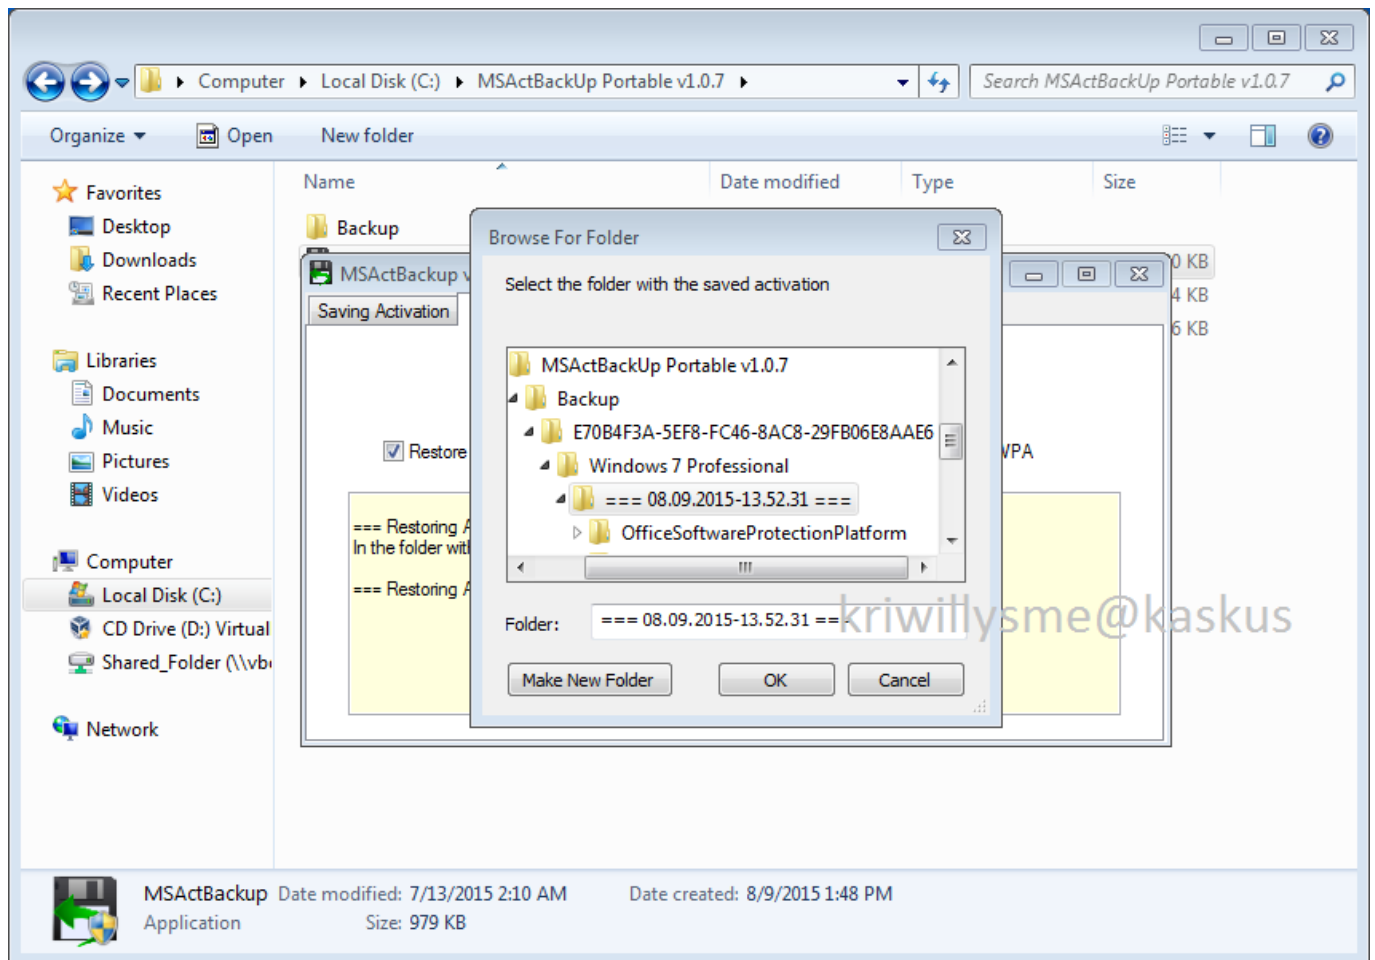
Computer ▸ Local Disk (C:) ▸ MSActBackUp Portable v1.0.7 ▸

Search MSActBackUp Portable v1.0.7

Organize ▾ Open New folder

Favorites
Desktop
Downloads
Recent Places

Libraries
Documents
Music
Pictures
Videos

Computer
Local Disk (C:)
CD Drive (D:) Virtual
Shared_Folder (\\vb

Network

| Name | Date modified | Type | Size |
|---|---|---|---|
| Backup | | | |
| | | | 0 KB |
| | | | 4 KB |
| | | | 6 KB |

MSActBackup v
Saving Activation
Restore
VPA
=== Restoring A
In the folder wit
=== Restoring A

Browse For Folder
Select the folder with the saved activation
MSActBackUp Portable v1.0.7
Backup
E70B4F3A-5EF8-FC46-8AC8-29FB06E8AAE6
Windows 7 Professional
=== 08.09.2015-13.52.31 ===
OfficeSoftwareProtectionPlatform
Folder: === 08.09.2015-13.52.31 ==
Make New Folder
OK
Cancel

kriwillysme@kaskus

MSActBackup Date modified: 7/13/2015 2:10 AM Date created: 8/9/2015 1:48 PM
Application Size: 979 KB